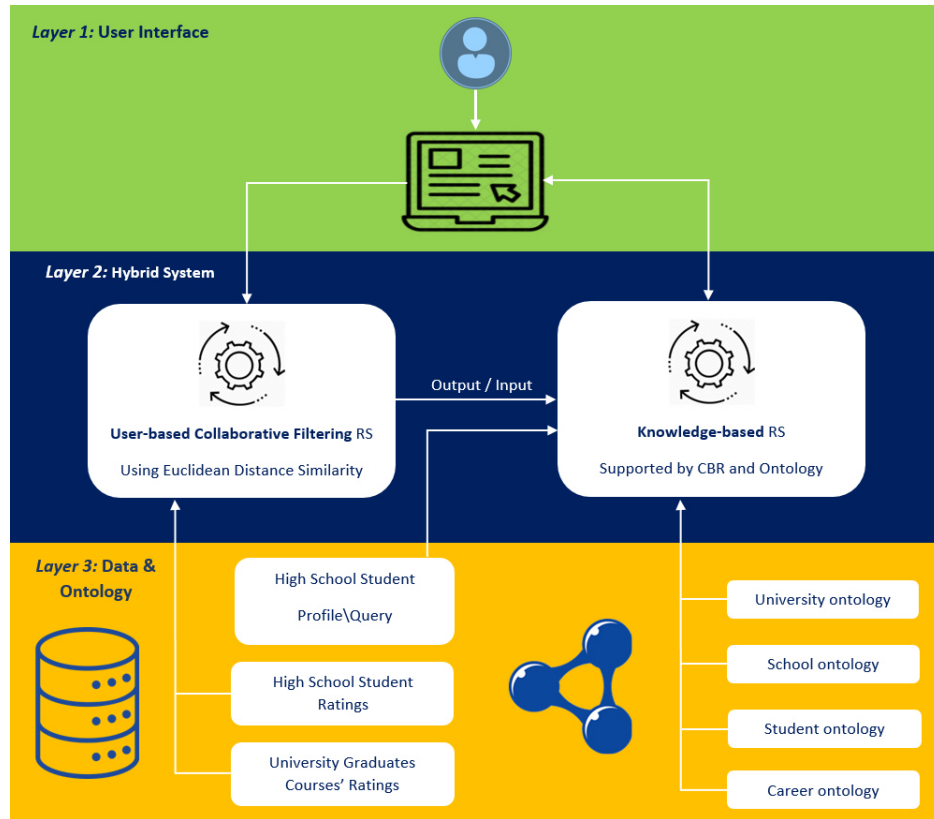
Layer 1: User Interface

Layer 2: Hybrid System

User-based Collaborative Filtering RS

Using Euclidean Distance Similarity

Output / Input

Knowledge-based RS

Supported by CBR and Ontology

Layer 3: Data & Ontology

High School Student Profile\Query

High School Student Ratings

University Graduates Courses' Ratings

University ontology

School ontology

Student ontology

Career ontology